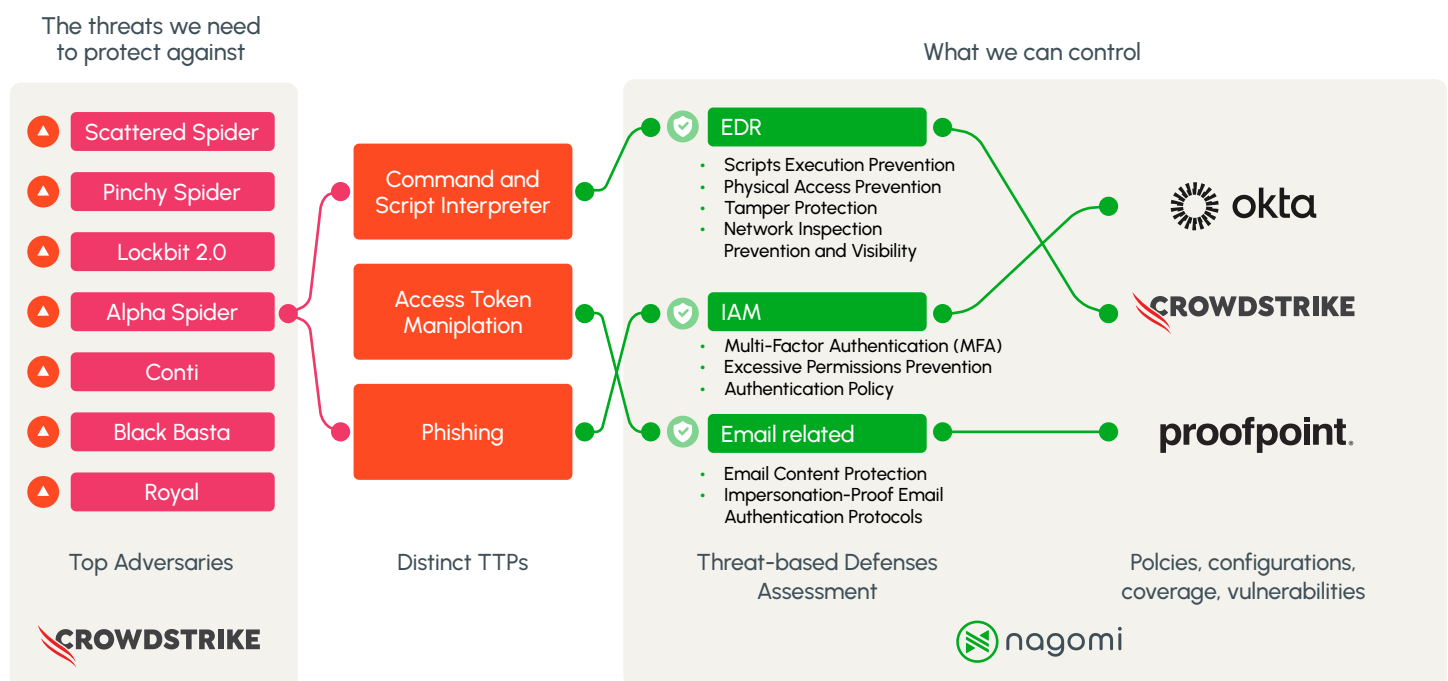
The threats we need to protect against

What we can control

Scattered Spider
Pinchy Spider
Lockbit 2.0
Alpha Spider
Conti
Black Basta
Royal

Top Adversaries

CROWDSTRIKE

Command and Script Interpreter

Access Token Maniplation

Phishing

Distinct TTPs

EDR
- Scripts Execution Prevention
- Physical Access Prevention
- Tamper Protection
- Network Inspection Prevention and Visibility

IAM
- Multi-Factor Authentication (MFA)
- Excessive Permissions Prevention
- Authentication Policy

Email related
- Email Content Protection
- Impersonation-Proof Email Authentication Protocols

Threat-based Defenses Assessment

okta

CROWDSTRIKE

proofpoint.

Polcies, configurations, coverage, vulnerabilities

nagomi